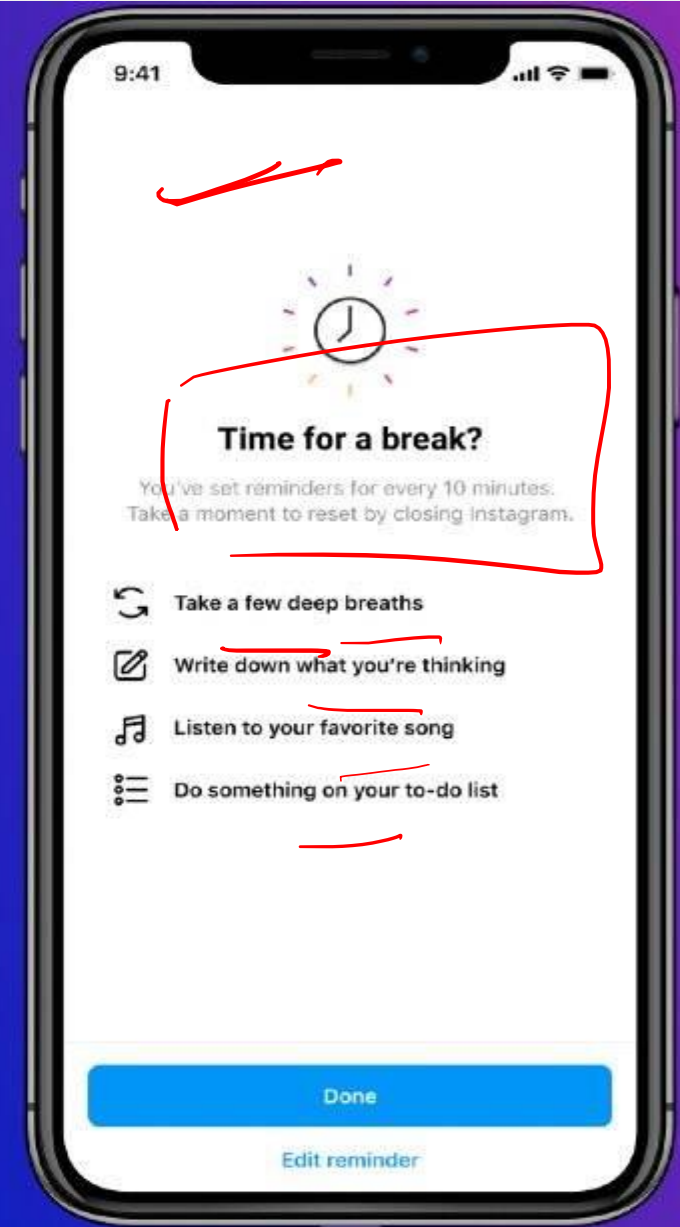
9:41

Time for a break?

You've set reminders for every 10 minutes. Take a moment to reset by closing Instagram.

Take a few deep breaths

Write down what you're thinking

Listen to your favorite song

Do something on your to-do list

Done

Edit reminder